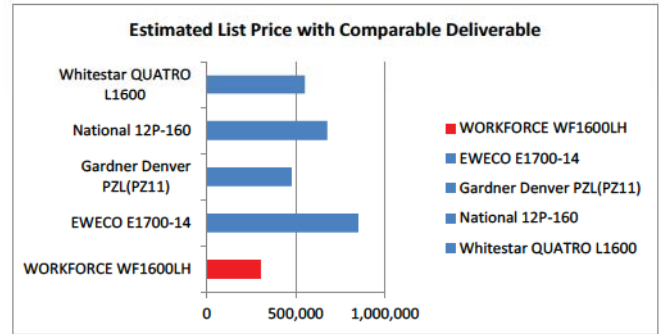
Estimated List Price with Comparable Deliverable

Whitestar QUATRO L1600

National 12P-160

Gardner Denver PZL(PZ11)

EWECO E1700-14

WORKFORCE WF1600LH

0

500,000

1,000,000

WORKFORCE WF1600LH

EWECO E1700-14

Gardner Denver PZL(PZ11)

National 12P-160

Whitestar QUATRO L1600